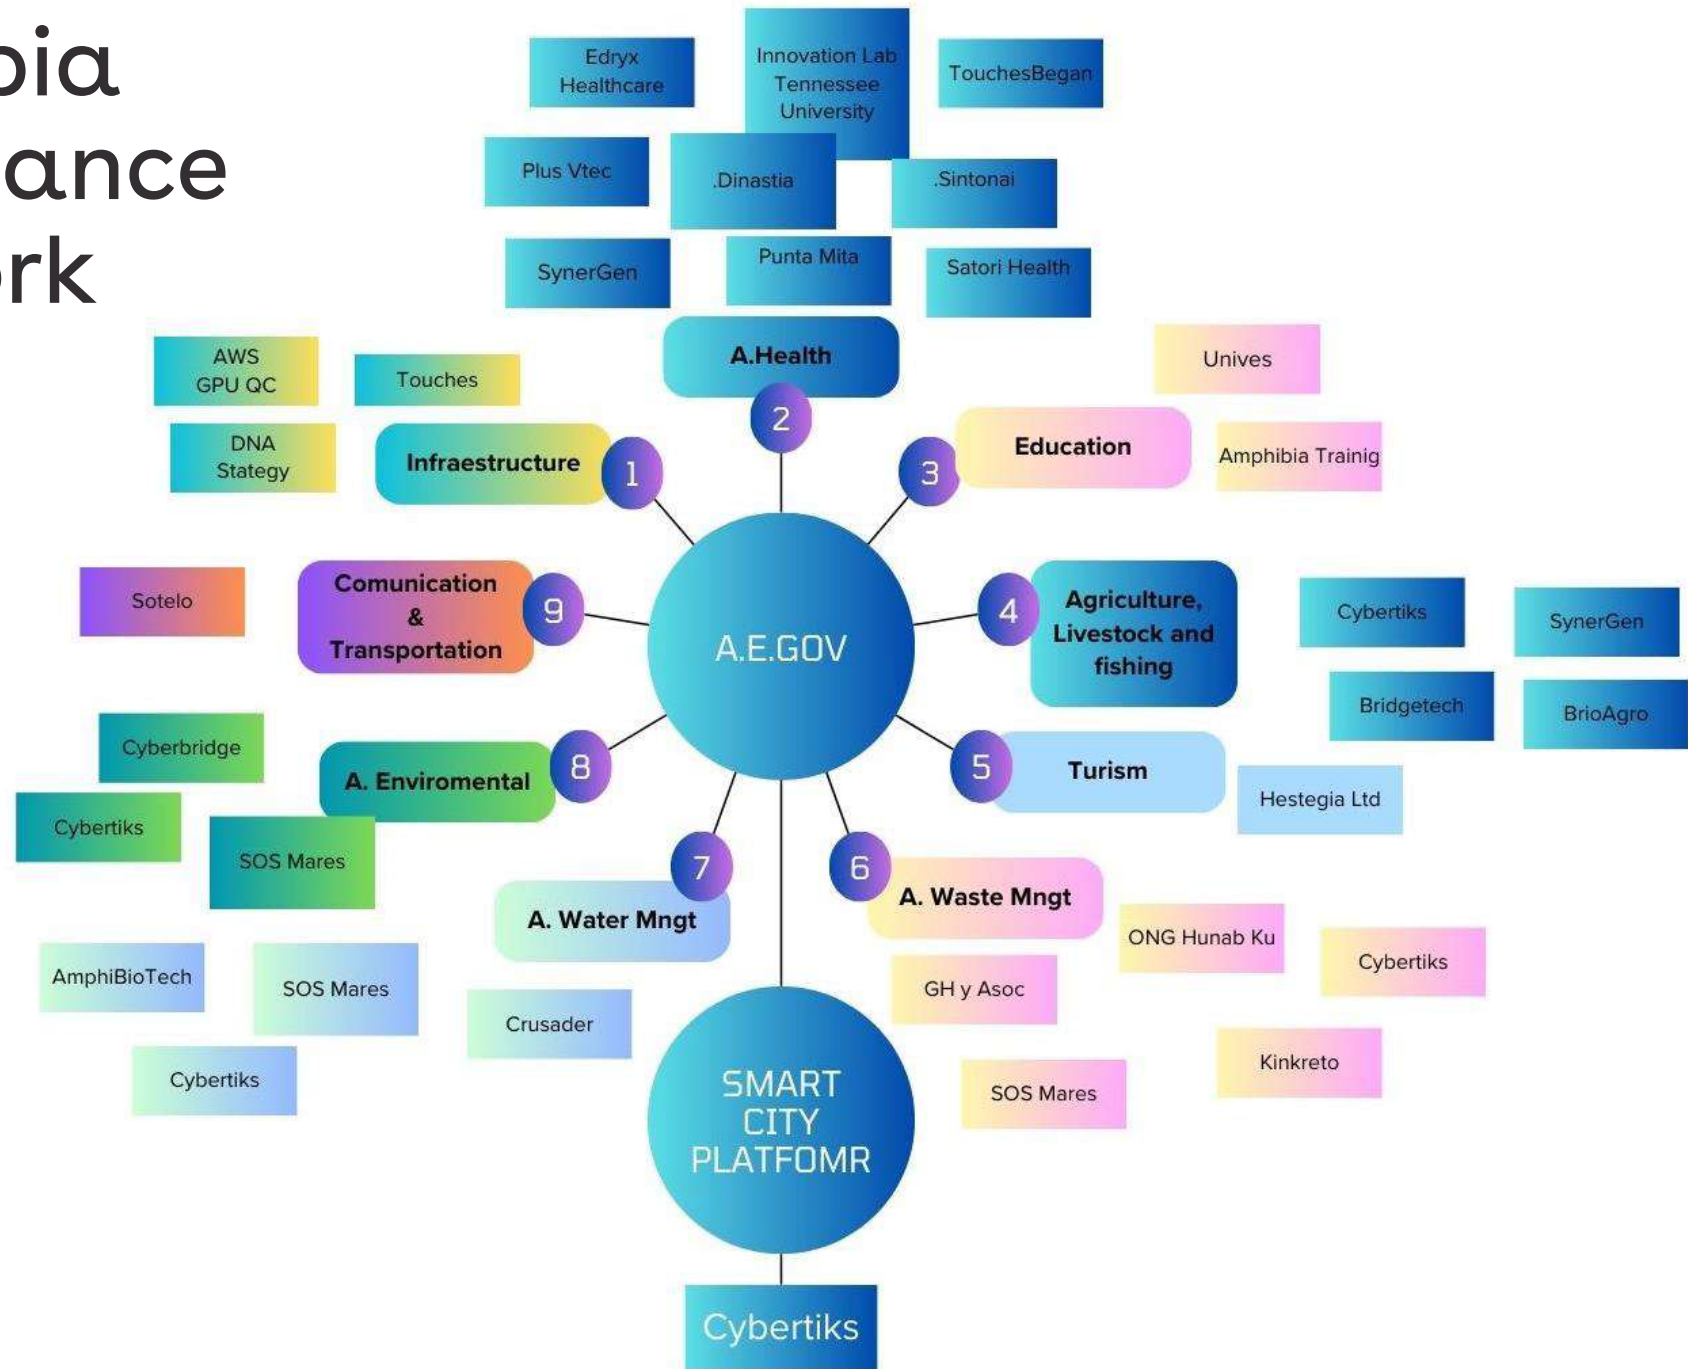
bia
ance
rk

Edryx Healthcare

Innovation Lab Tennessee University

TouchesBegan

Plus Vtec

.Dinastia

.Sintonai

SynerGen

Punta Mita

Satori Health

A.Health

2

AWS GPU QC

Touches

DNA Stategy

Infraestructure

1

Unives

Education

3

Amphibia Trainig

Sotelo

Comunication & Transportation

9

A.E.GOV

4

Agriculture, Livestock and fishing

Cybertiks

SynerGen

Bridgetech

BrioAgro

Cyberbridge

A. Enviromental

8

5

Turism

Hestegia Ltd

Cybertiks

SOS Mares

7

A. Water Mngt

6

A. Waste Mngt

ONG Hunab Ku

Cybertiks

GH y Asoc

AmphiBioTech

SOS Mares

Crusader

Cybertiks

SMART CITY PLATFOMR

Kinkreto

SOS Mares

Cybertiks